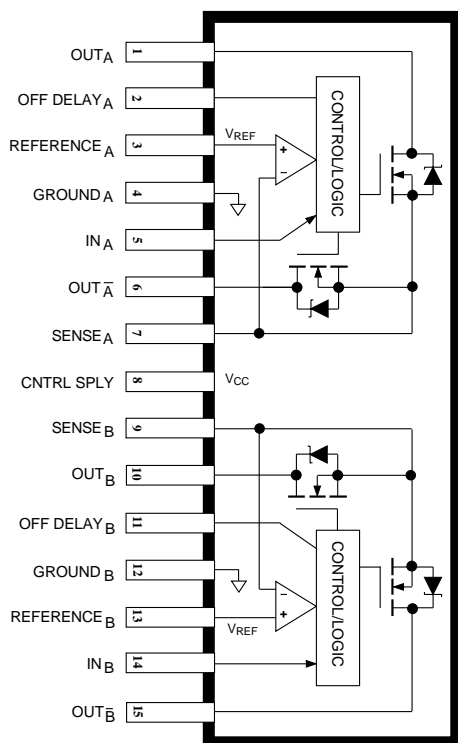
$OUT_A$ 1
OFF $DELAY_A$ 2
$REFERENCE_A$ 3
$GROUND_A$ 4
$IN_A$ 5
$OUT_{\overline{A}}$ 6
$SENSE_A$ 7
CNTRL SPLY 8
$SENSE_B$ 9
$OUT_B$ 10
OFF $DELAY_B$ 11
$GROUND_B$ 12
$REFERENCE_B$ 13
$IN_B$ 14
$OUT_{\overline{B}}$ 15

$V_{REF}$
+
−
CONTROL/LOGIC
$V_{CC}$
−
+
$V_{REF}$
CONTROL/LOGIC